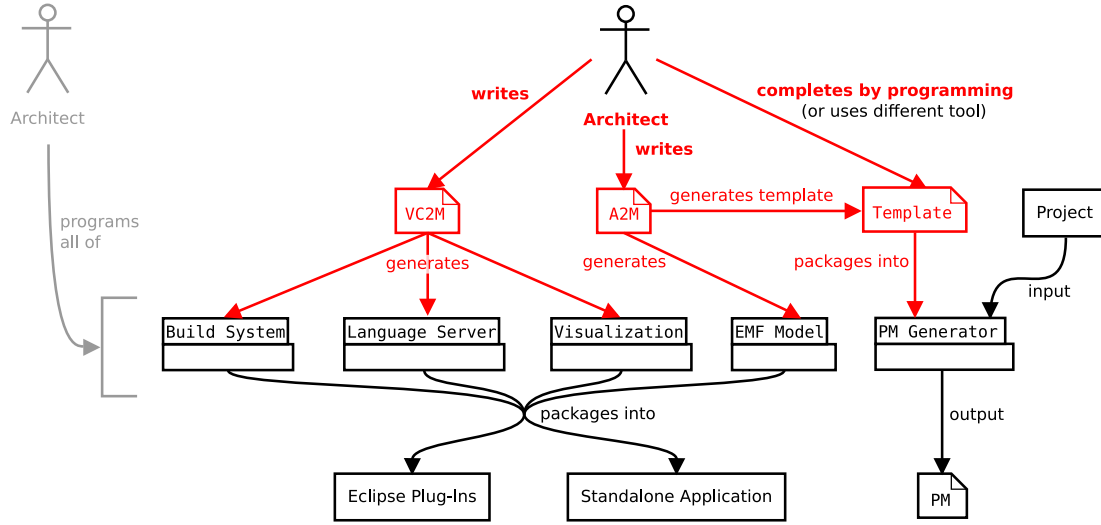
Architect

programs all of

Architect

writes

writes

completes by programming
(or uses different tool)

VC2M

A2M

generates template

Template

Project

generates

generates

packages into

input

Build System

Language Server

Visualization

EMF Model

PM Generator

packages into

output

Eclipse Plug-Ins

Standalone Application

PM